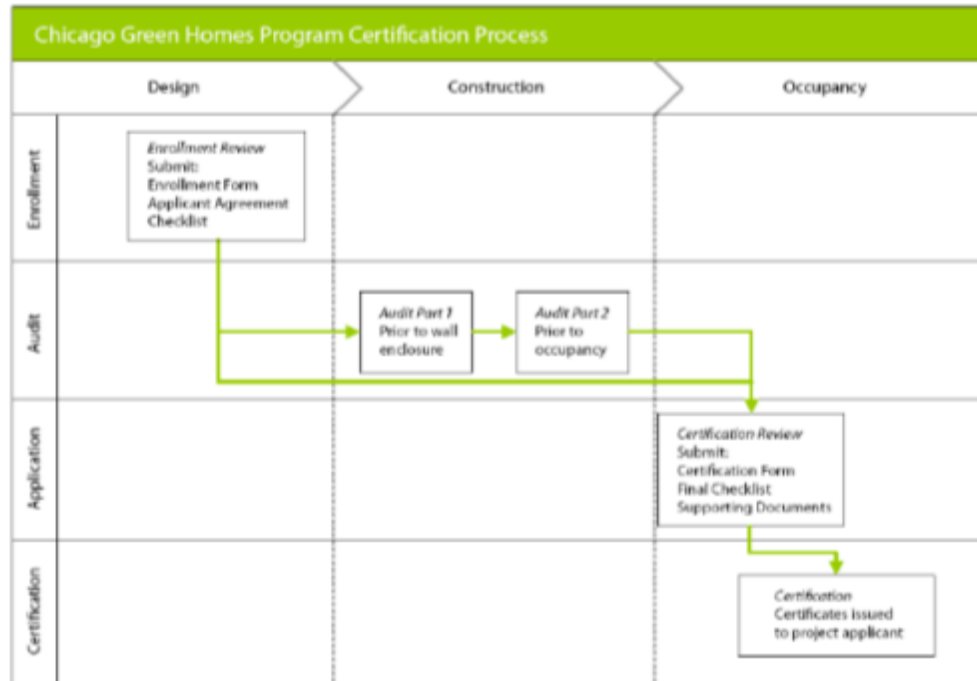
Chicago Green Homes Program Certification Process

Design

Construction

Occupancy

Enrollment

Enrollment Review
Submit:
Enrollment Form
Applicant Agreement
Checklist

Audit

Audit Part 1
Prior to wall enclosure

Audit Part 2
Prior to occupancy

Application

Certification Review
Submit:
Certification Form
Final Checklist
Supporting Documents

Certification

Certification
Certificates issued to project applicant